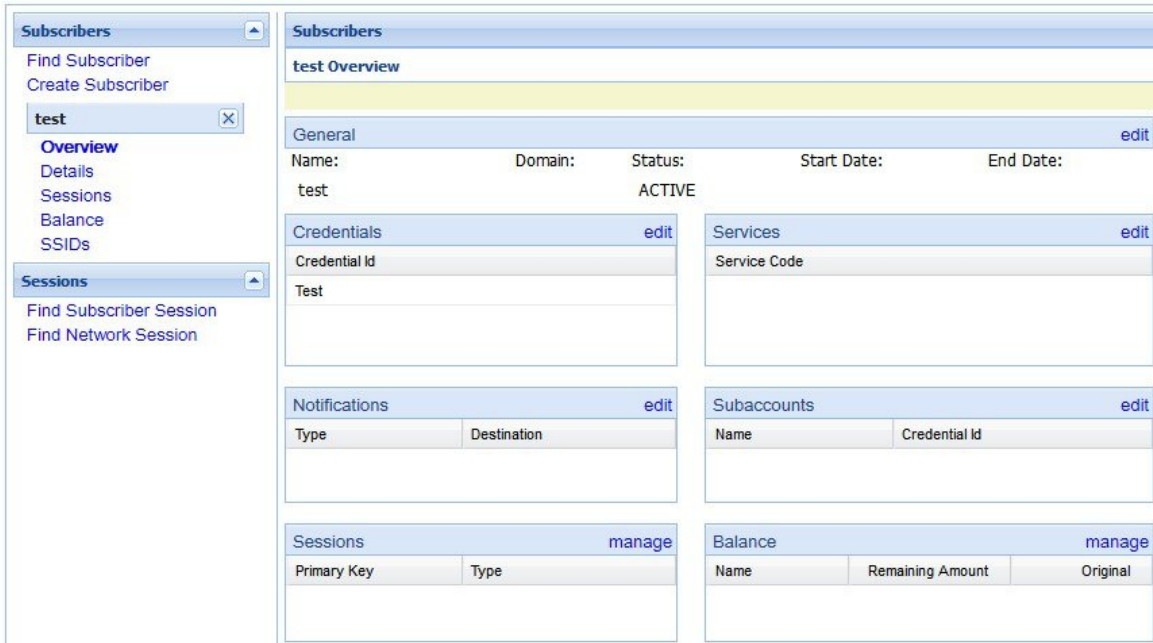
Subscribers

Find Subscriber
Create Subscriber

test

Overview
Details
Sessions
Balance
SSIDs

Sessions

Find Subscriber Session
Find Network Session

Subscribers

test Overview

General edit

Name: Domain: Status: Start Date: End Date:

test ACTIVE

Credentials edit

| Credential Id |
|---|
| Test |

Services edit

| Service Code |
|---|

Notifications edit

| Type | Destination |
|---|---|

Subaccounts edit

| Name | Credential Id |
|---|---|

Sessions manage

| Primary Key | Type |
|---|---|

Balance manage

| Name | Remaining Amount | Original |
|---|---|---|